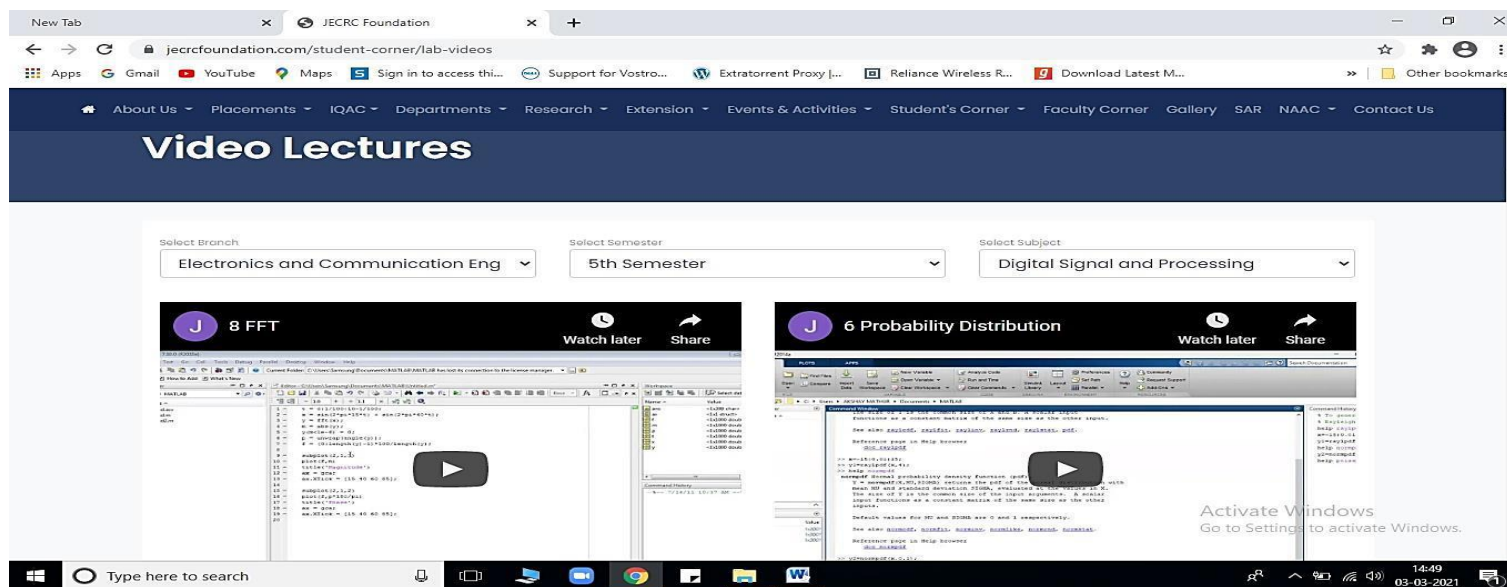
New Tab × JECRC Foundation × +

jecrcfoundation.com/student-corner/lab-videos

Apps Gmail YouTube Maps Sign in to access thi... Support for Vostro... Extratorrent Proxy |... Reliance Wireless R... Download Latest M... » Other bookmarks

About Us Placements IQAC Departments Research Extension Events & Activities Student's Corner Faculty Corner Gallery SAR NAAC Contact Us

Video Lectures

Select Branch
Electronics and Communication Eng

Select Semester
5th Semester

Select Subject
Digital Signal and Processing

J 8 FFT
Watch later Share

J 6 Probability Distribution
Watch later Share

Activate Windows
Go to Settings to activate Windows.

Type here to search

14:49
03-03-2021